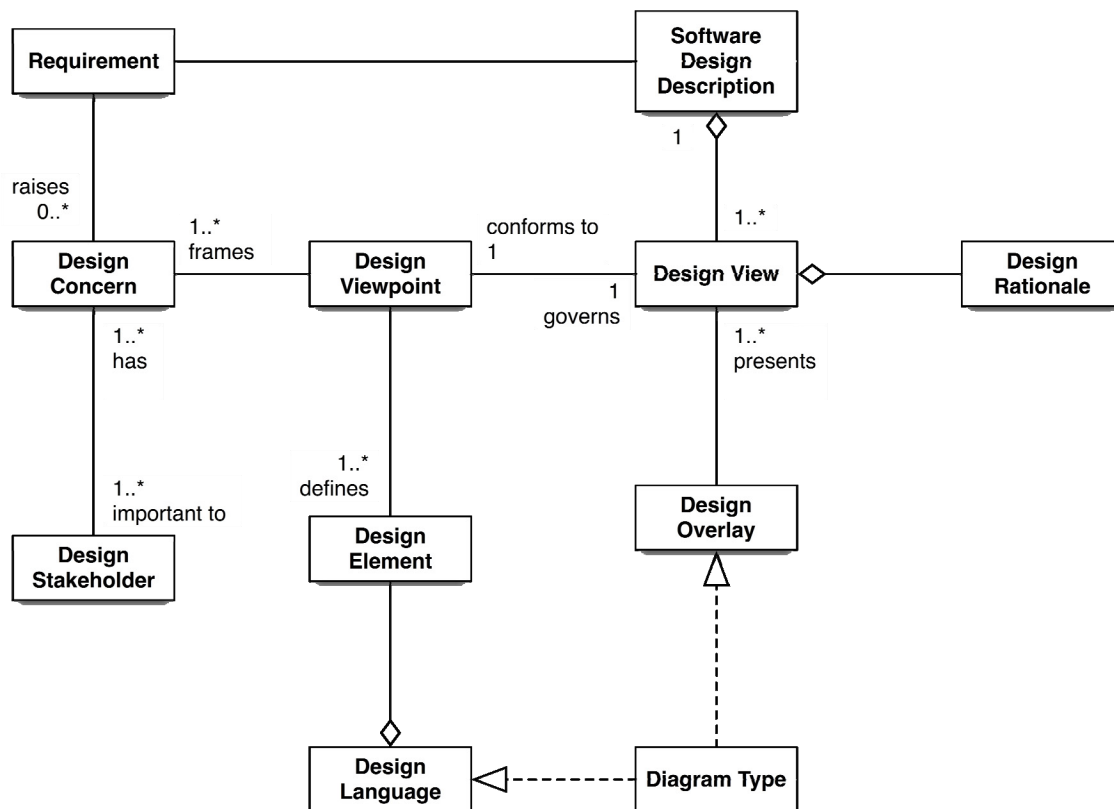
Requirement

Software Design Description

1

raises
0..*

1..*
frames

conforms to
1

1..*

Design Concern

Design Viewpoint

Design View

Design Rationale

1
governs

1..*
has

1..*
presents

1..*
defines

1..*
important to

Design Overlay

Design Stakeholder

Design Element

Design Language

Diagram Type